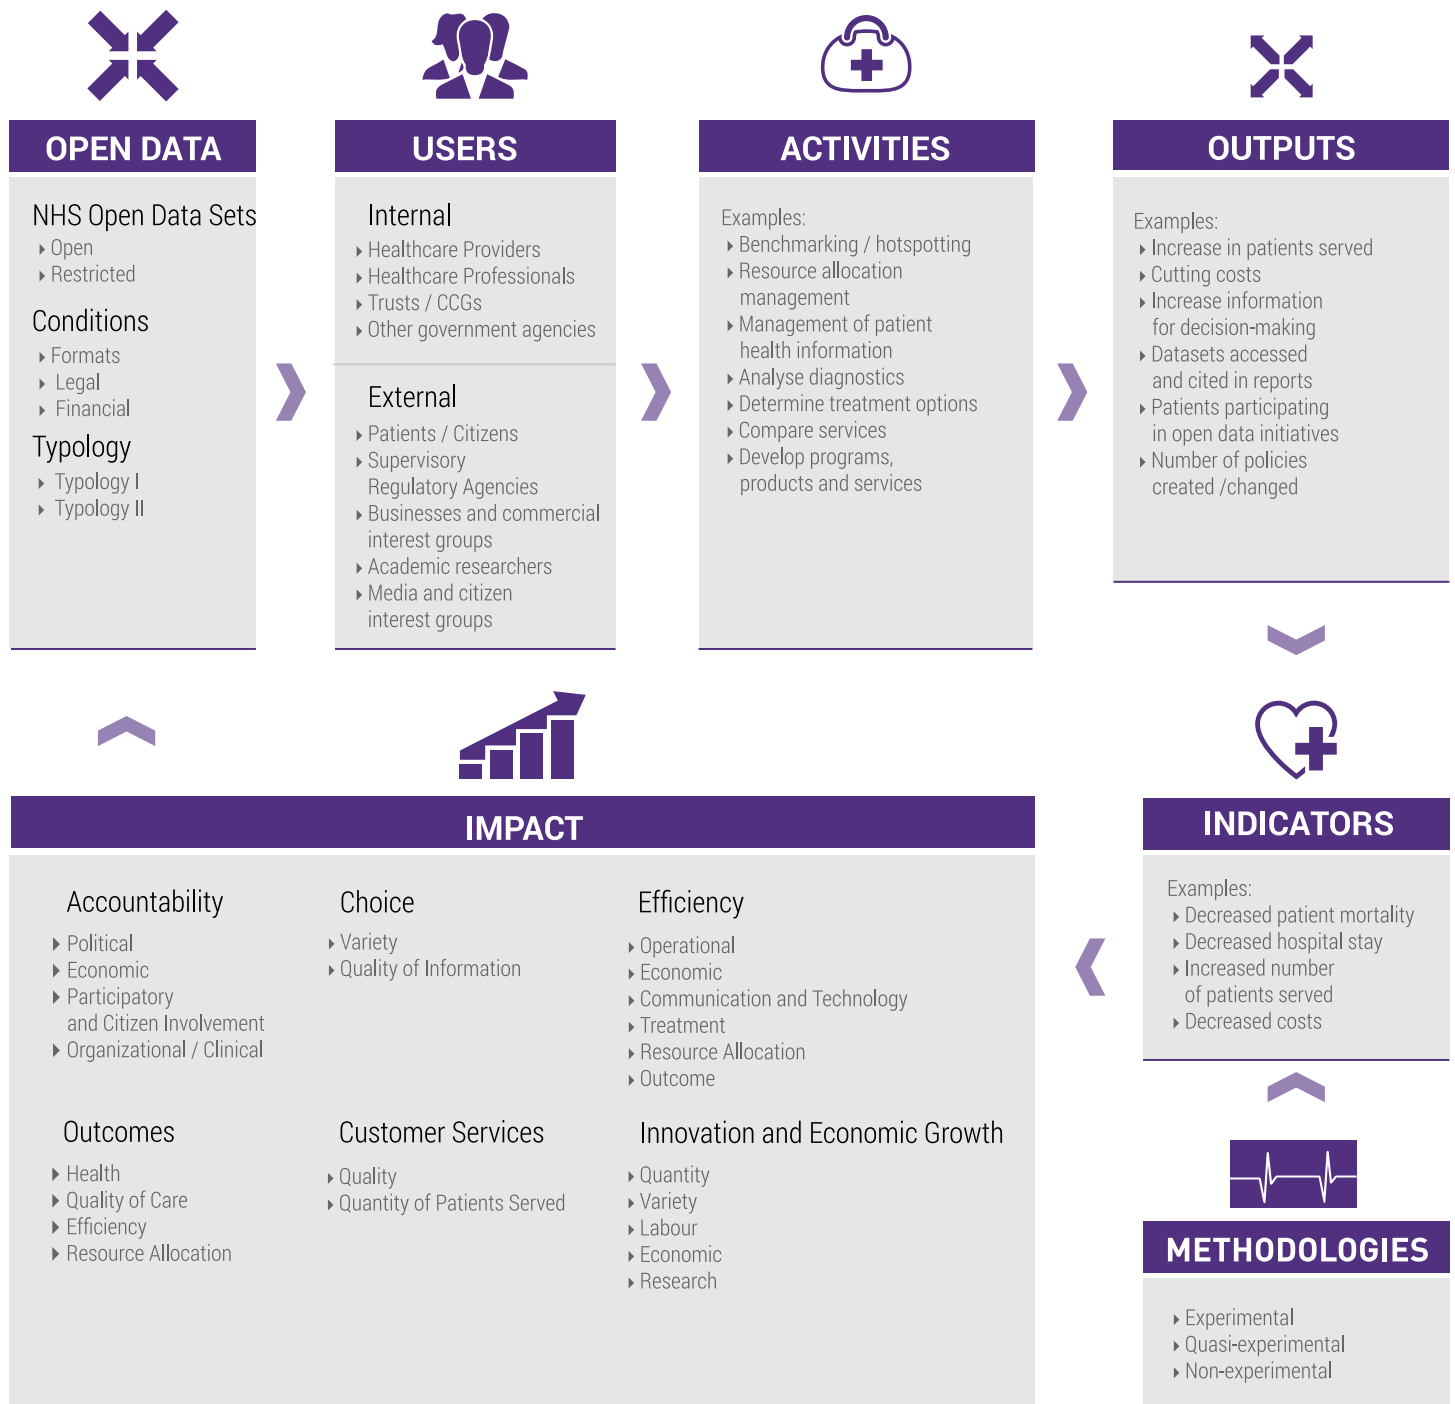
OPEN DATA

NHS Open Data Sets
Open
Restricted

Conditions
Formats
Legal
Financial

Typology
Typology I
Typology II

USERS

Internal
Healthcare Providers
Healthcare Professionals
Trusts / CCGs
Other government agencies

External
Patients / Citizens
Supervisory Regulatory Agencies
Businesses and commercial interest groups
Academic researchers
Media and citizen interest groups

ACTIVITIES

Examples:
Benchmarking / hotspotting
Resource allocation management
Management of patient health information
Analyse diagnostics
Determine treatment options
Compare services
Develop programs, products and services

OUTPUTS

Examples:
Increase in patients served
Cutting costs
Increase information for decision-making
Datasets accessed and cited in reports
Patients participating in open data initiatives
Number of policies created /changed

IMPACT

Accountability
Political
Economic
Participatory and Citizen Involvement
Organizational / Clinical

Choice
Variety
Quality of Information

Efficiency
Operational
Economic
Communication and Technology
Treatment
Resource Allocation
Outcome

Outcomes
Health
Quality of Care
Efficiency
Resource Allocation

Customer Services
Quality
Quantity of Patients Served

Innovation and Economic Growth
Quantity
Variety
Labour
Economic
Research

INDICATORS

Examples:
Decreased patient mortality
Decreased hospital stay
Increased number of patients served
Decreased costs

METHODOLOGIES

Experimental
Quasi-experimental
Non-experimental